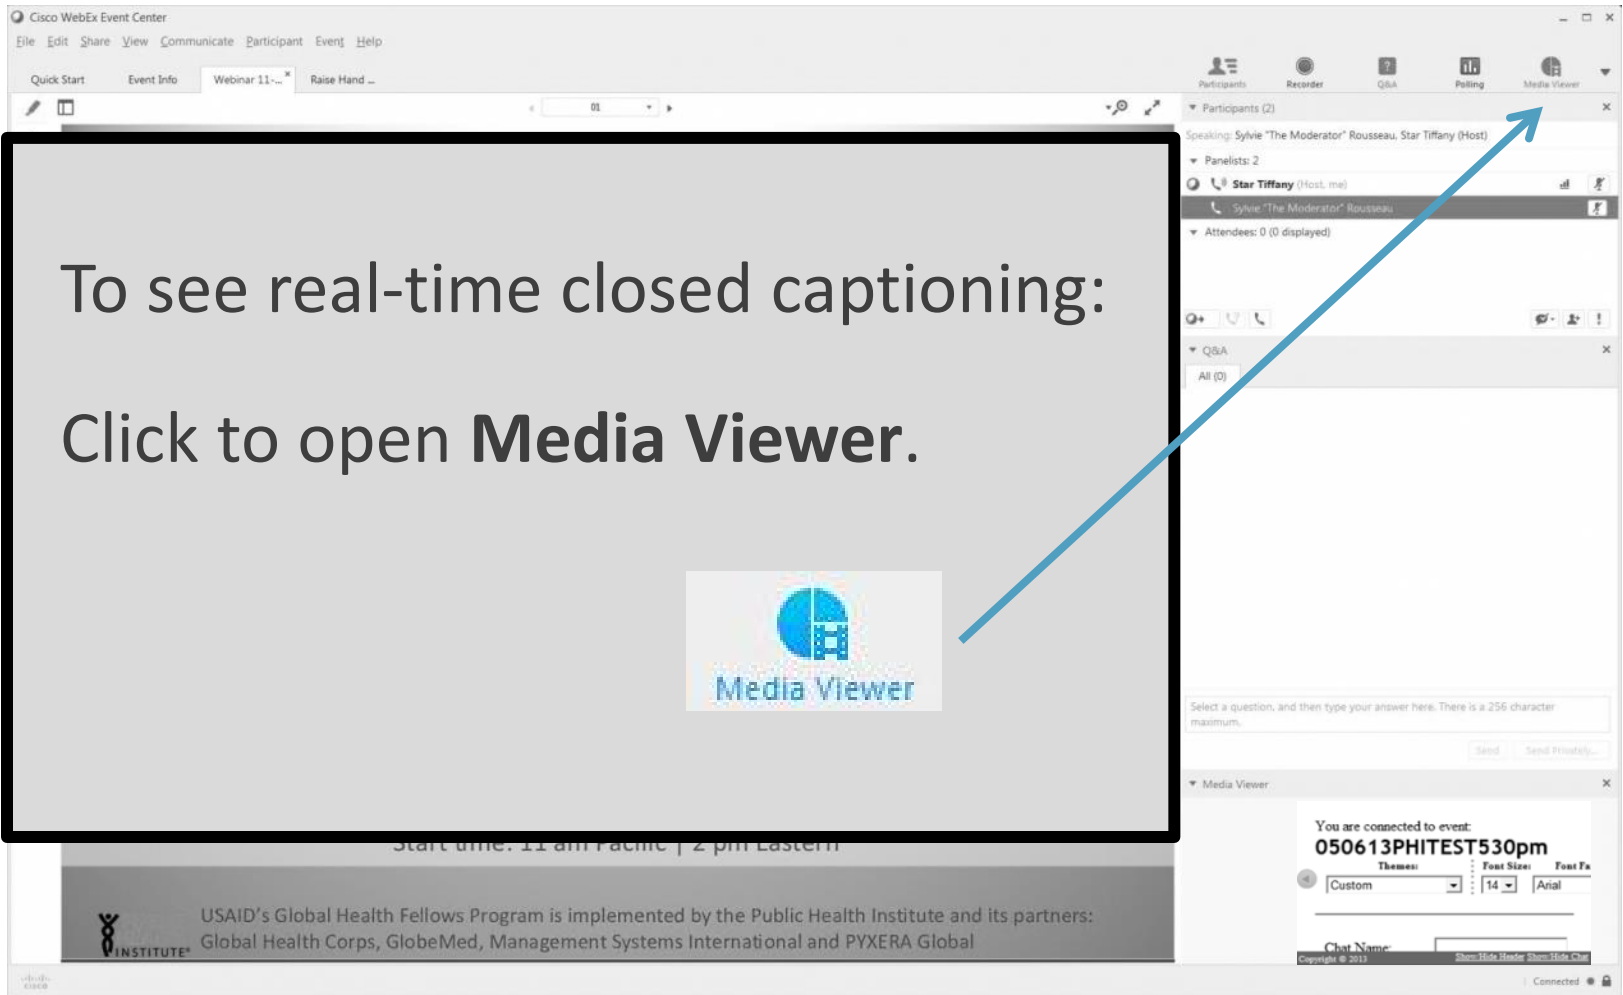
Cisco WebEx Event Center

File Edit Share View Communicate Participant Event Help

Quick Start Event Info Webinar 11-... Raise Hand ...

01

Participants Recorder Q&A Polling Media Viewer

Participants (2)

Speaking: Sylvie "The Moderator" Rousseau, Star Tiffany (Host)

Panelists: 2

Star Tiffany (Host, me)

Sylvie "The Moderator" Rousseau

Attendees: 0 (0 displayed)

Q&A

All (0)

Select a question, and then type your answer here. There is a 256 character maximum.

Send Send Privately...

Media Viewer

You are connected to event:

050613PHITEST530pm

Themes: Font Size: Font Fa

Custom 14 Arial

Chat Name:

Copyright © 2013 Show/Hide Header Show/Hide Chat

To see real-time closed captioning:

Click to open **Media Viewer**.

Media Viewer

Start time: 11 am Pacific | 2 pm Eastern

USAID's Global Health Fellows Program is implemented by the Public Health Institute and its partners: Global Health Corps, GlobeMed, Management Systems International and PYXERA Global

INSTITUTE

Connected